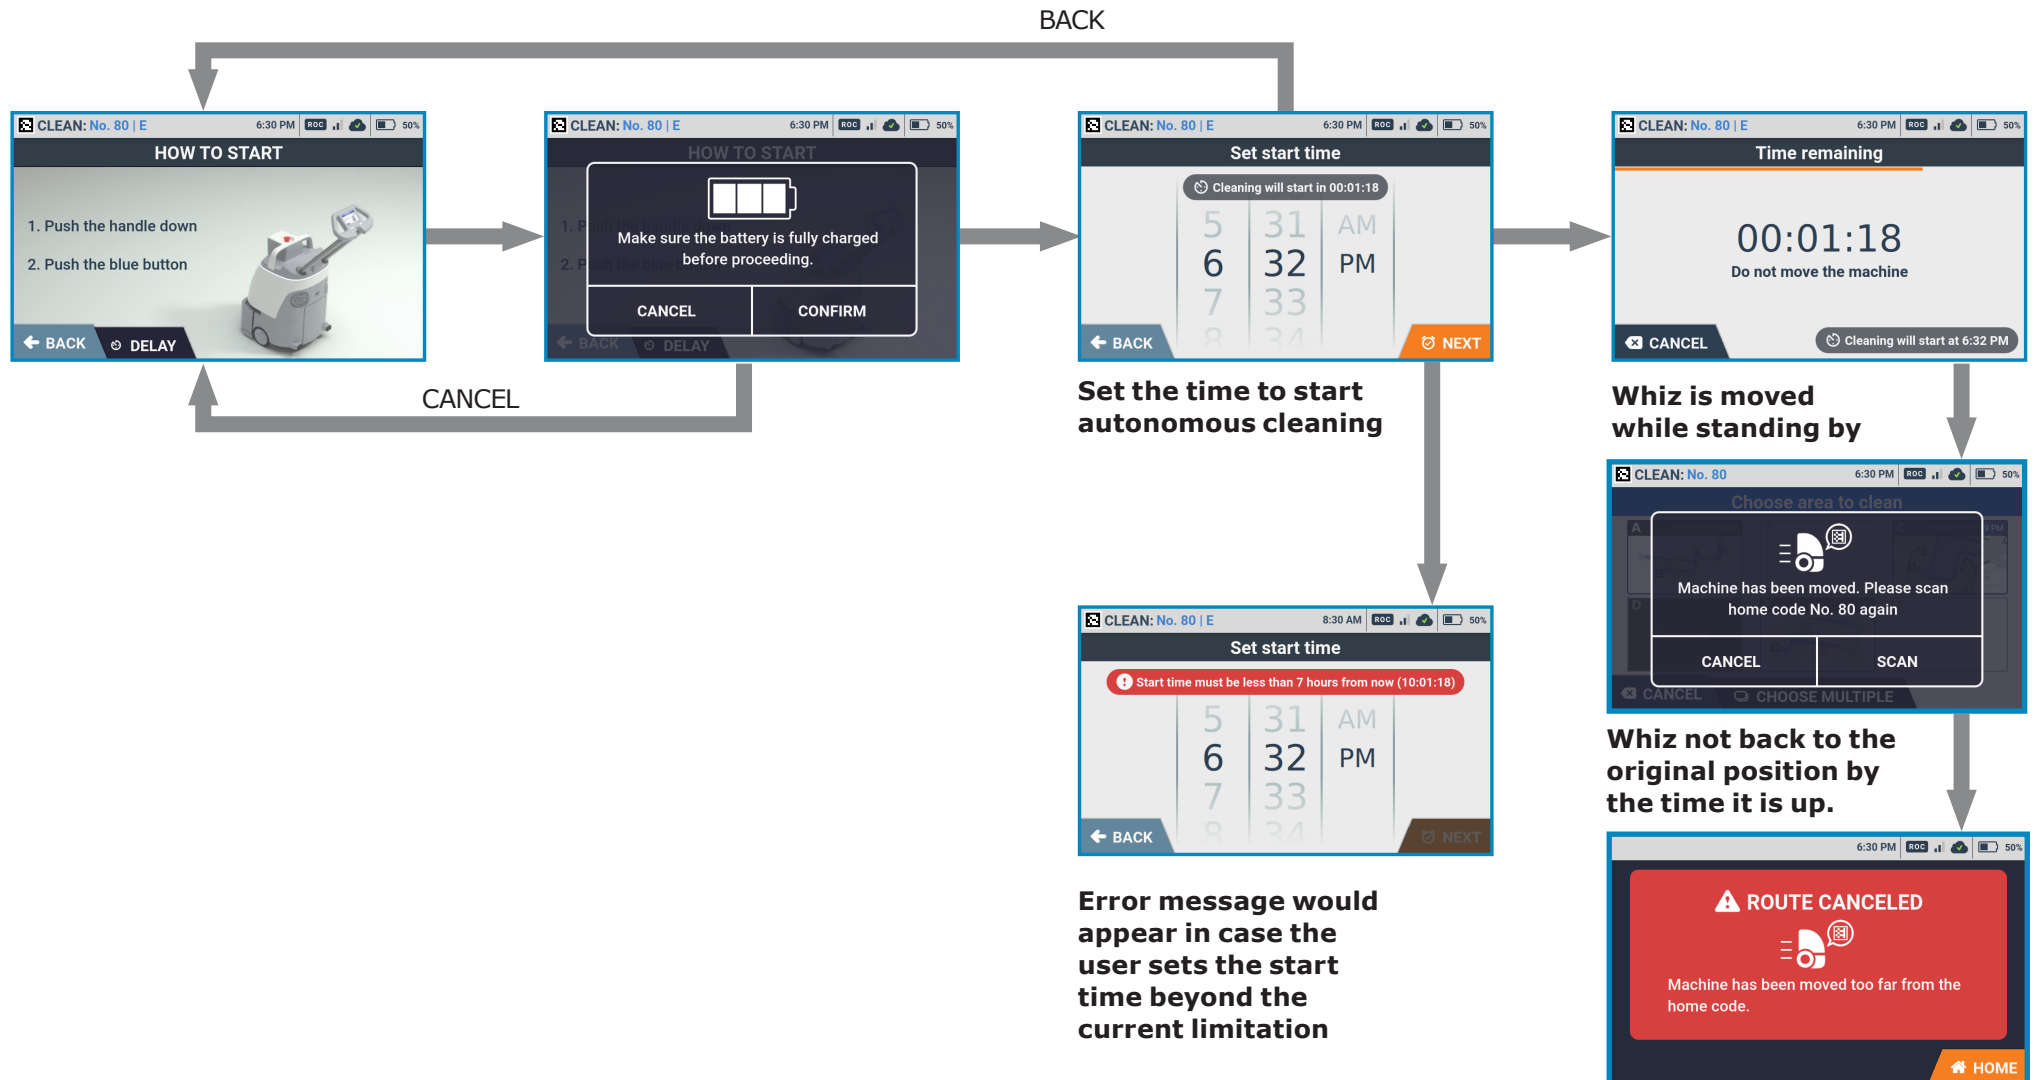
BACK

CLEAN: No. 80 | E 6:30 PM ROC 50%
HOW TO START
1. Push the handle down
2. Push the blue button
BACK DELAY

CANCEL

CLEAN: No. 80 | E 6:30 PM ROC 50%
HOW TO START
Make sure the battery is fully charged before proceeding.
CANCEL CONFIRM
BACK DELAY

CLEAN: No. 80 | E 6:30 PM ROC 50%
Set start time
Cleaning will start in 00:01:18
5 31 AM
6 32 PM
7 33
BACK NEXT

Set the time to start autonomous cleaning

CLEAN: No. 80 | E 6:30 PM ROC 50%
Time remaining
00:01:18
Do not move the machine
CANCEL Cleaning will start at 6:32 PM

Whiz is moved while standing by

CLEAN: No. 80 6:30 PM ROC 50%
Choose area to clean
Machine has been moved. Please scan home code No. 80 again
CANCEL SCAN
CANCEL CHOOSE MULTIPLE

Whiz not back to the original position by the time it is up.

6:30 PM ROC 50%
ROUTE CANCELED
Machine has been moved too far from the home code.
HOME

CLEAN: No. 80 | E 8:30 AM ROC 50%
Set start time
Start time must be less than 7 hours from now (10:01:18)
5 31 AM
6 32 PM
7 33
BACK NEXT

Error message would appear in case the user sets the start time beyond the current limitation